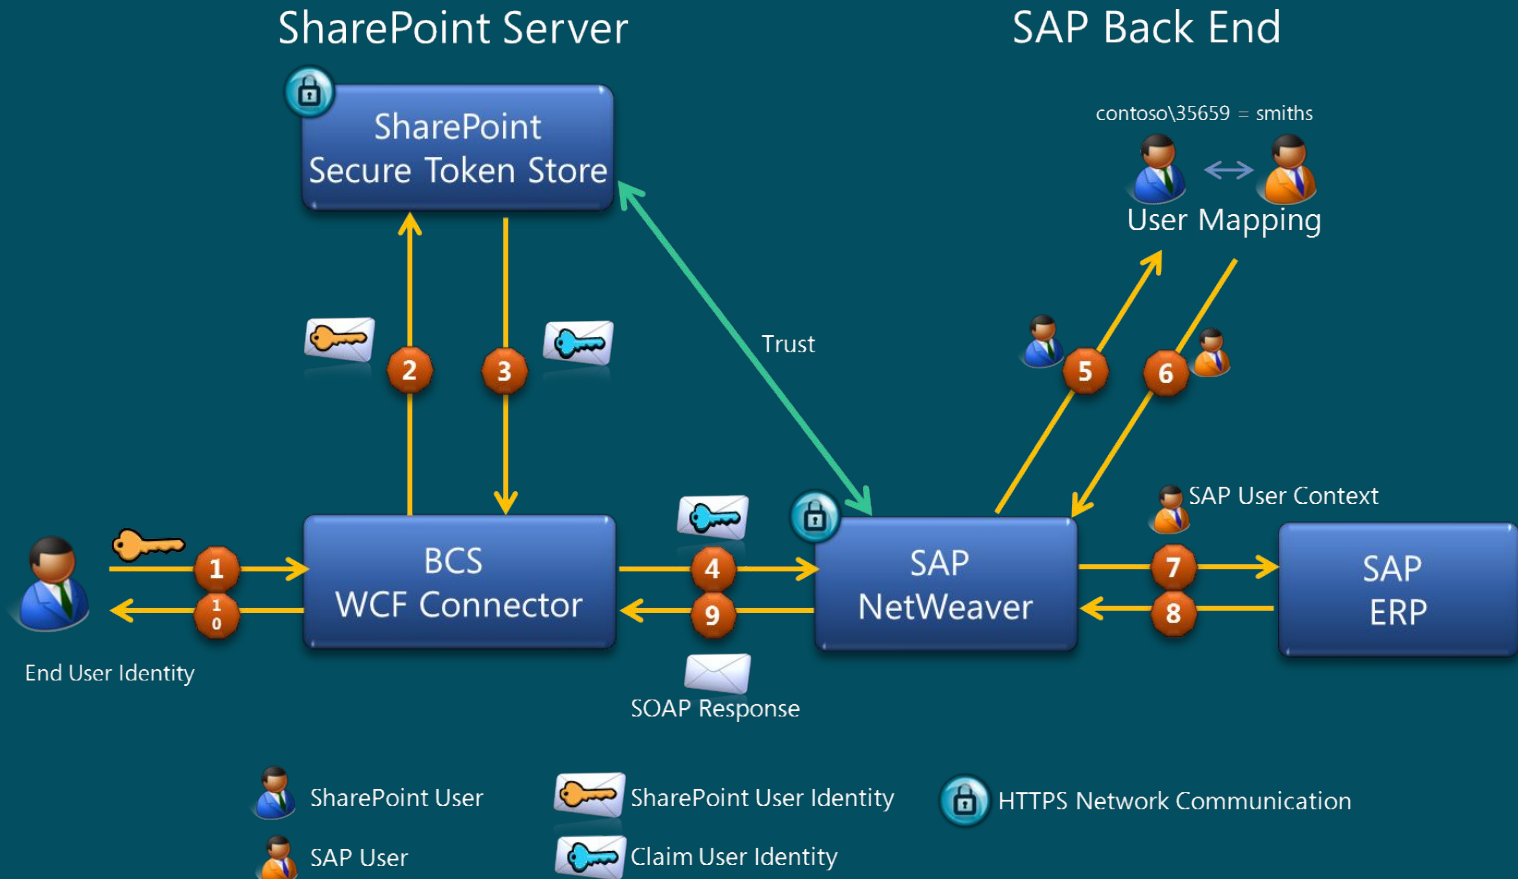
SharePoint Server

SAP Back End

SharePoint Secure Token Store

contoso\35659 = smiths

User Mapping

Trust

2

3

5

6

SAP User Context

1

10

BCS WCF Connector

4

9

SAP NetWeaver

7

8

SAP ERP

End User Identity

SOAP Response

SharePoint User

SharePoint User Identity

HTTPS Network Communication

SAP User

Claim User Identity